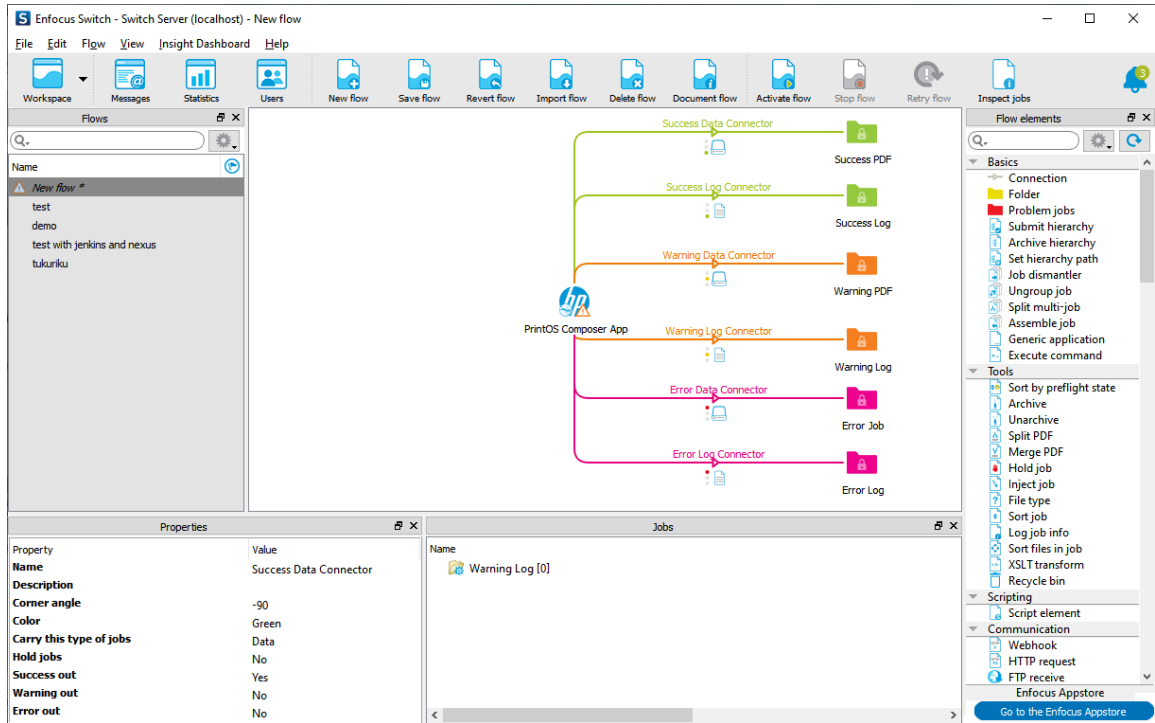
Enfocus Switch - Switch Server (localhost) - New flow

File Edit Flow View Insight Dashboard Help

Workspace Messages Statistics Users New flow Save flow Revert flow Import flow Delete flow Document flow Activate flow Stop flow Retry flow Inspect jobs

3

Flows

Name

New flow *
test
demo
test with jenkins and nexus
tukuriku

Success Data Connector
Success PDF
Success Log Connector
Success Log
Warning Data Connector
Warning PDF
PrintOS Composer App
Warning Log Connector
Warning Log
Error Data Connector
Error Job
Error Log Connector
Error Log

Flow elements

Basics
Connection
Folder
Problem jobs
Submit hierarchy
Archive hierarchy
Set hierarchy path
Job dismantler
Ungroup job
Split multi-job
Assemble job
Generic application
Execute command
Tools
Sort by preflight state
Archive
Unarchive
Split PDF
Merge PDF
Hold job
Inject job
File type
Sort job
Log job info
Sort files in job
XSLT transform
Recycle bin
Scripting
Script element
Communication
Webhook
HTTP request
FTP receive
Enfocus Appstore
Go to the Enfocus Appstore

Properties

| Property | Value |
|---|---|
| Name | Success Data Connector |
| Description | |
| Corner angle | -90 |
| Color | Green |
| Carry this type of jobs | Data |
| Hold jobs | No |
| Success out | Yes |
| Warning out | No |
| Error out | No |

Jobs

Name
Warning Log [0]